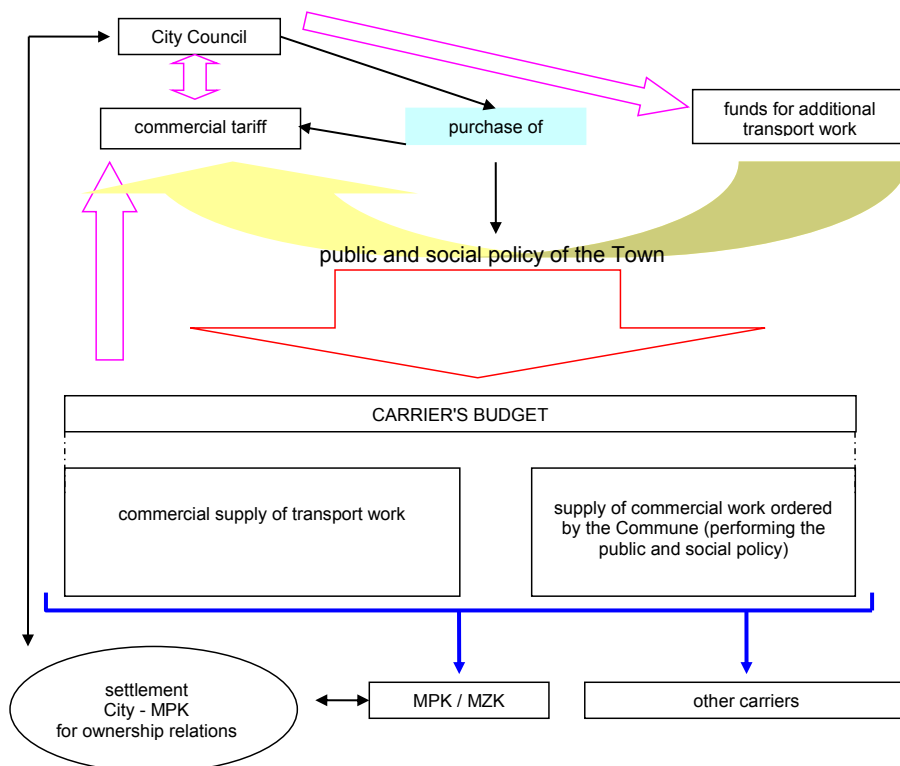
City Council

commercial tariff

purchase of

funds for additional transport work

public and social policy of the Town

CARRIER'S BUDGET

commercial supply of transport work

supply of commercial work ordered by the Commune (performing the public and social policy)

settlement
City - MPK
for ownership relations

MPK / MZK

other carriers